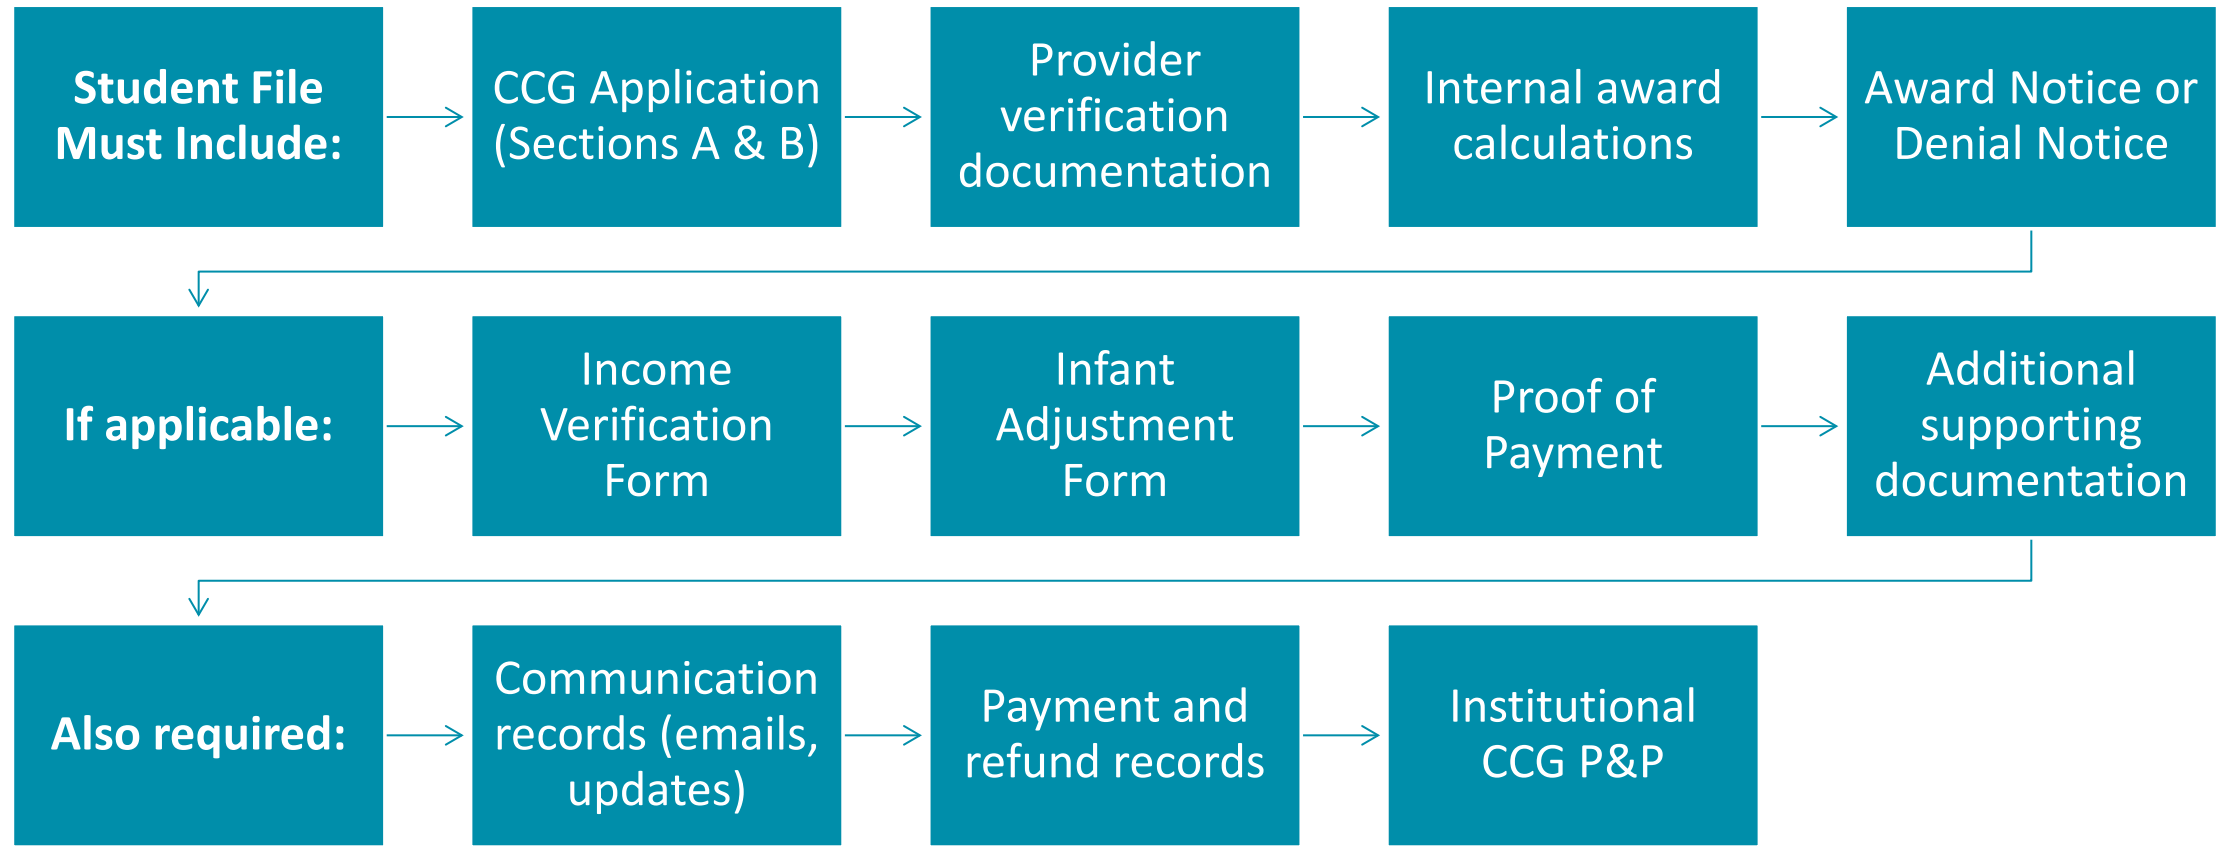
Student File Must Include:

CCG Application (Sections A & B)

Provider verification documentation

Internal award calculations

Award Notice or Denial Notice

If applicable:

Income Verification Form

Infant Adjustment Form

Proof of Payment

Additional supporting documentation

Also required:

Communication records (emails, updates)

Payment and refund records

Institutional CCG P&P